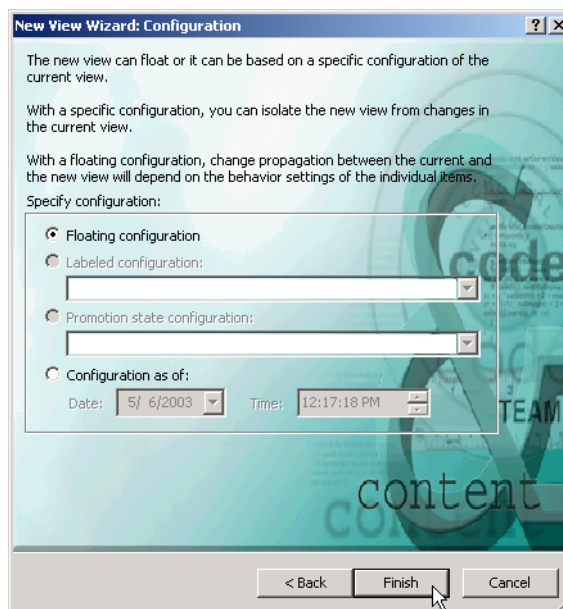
New View Wizard: Configuration

?

The new view can float or it can be based on a specific configuration of the current view.

With a specific configuration, you can isolate the new view from changes in the current view.

With a floating configuration, change propagation between the current and the new view will depend on the behavior settings of the individual items.

Specify configuration:

Floating configuration

Labeled configuration:

Promotion state configuration:

Configuration as of:

Date: 5/ 6/2003 Time: 12:17:18 PM

code

TEAM

content

< Back Finish Cancel